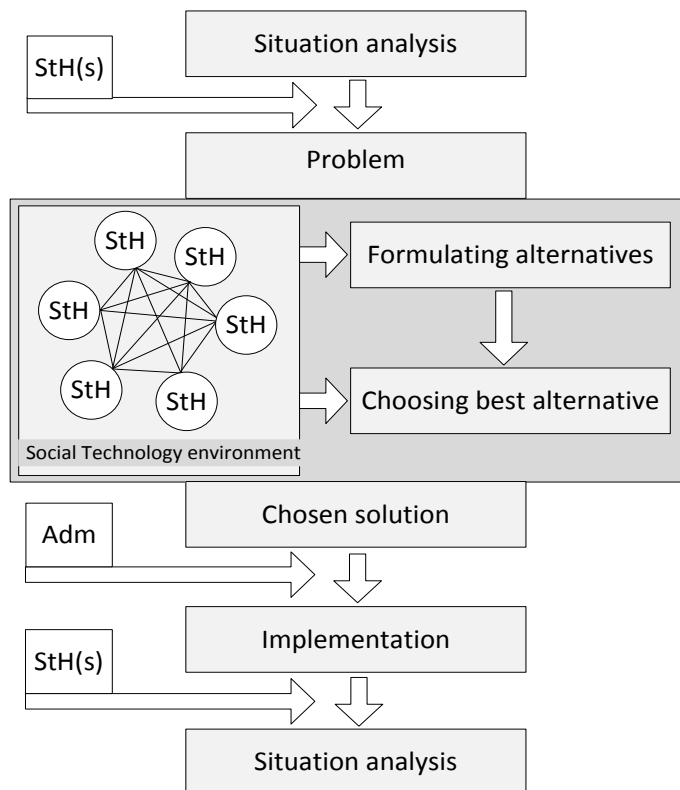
StH(s)

Situation analysis

Problem

StH
StH
StH
StH
StH
StH

Social Technology environment

Formulating alternatives

Choosing best alternative

Adm

Chosen solution

StH(s)

Implementation

Situation analysis